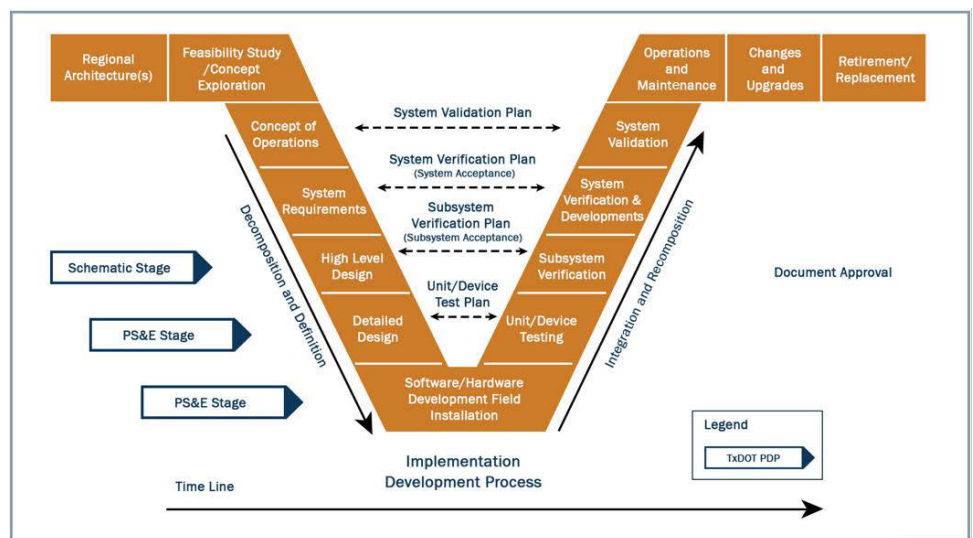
Regional Architecture(s)

Feasibility Study /Concept Exploration

Operations and Maintenance

Changes and Upgrades

Retirement/ Replacement

Concept of Operations

System Validation Plan

System Validation

System Requirements

System Verification Plan
(System Acceptance)

System Verification & Developments

High Level Design

Subsystem Verification Plan
(Subsystem Acceptance)

Subsystem Verification

Detailed Design

Unit/Device Test Plan

Unit/Device Testing

Software/Hardware Development Field Installation

Decomposition and Definition

Integration and Recomposition

Schematic Stage

PS&E Stage

PS&E Stage

Document Approval

Legend

TxDOT PDP

Implementation Development Process

Time Line